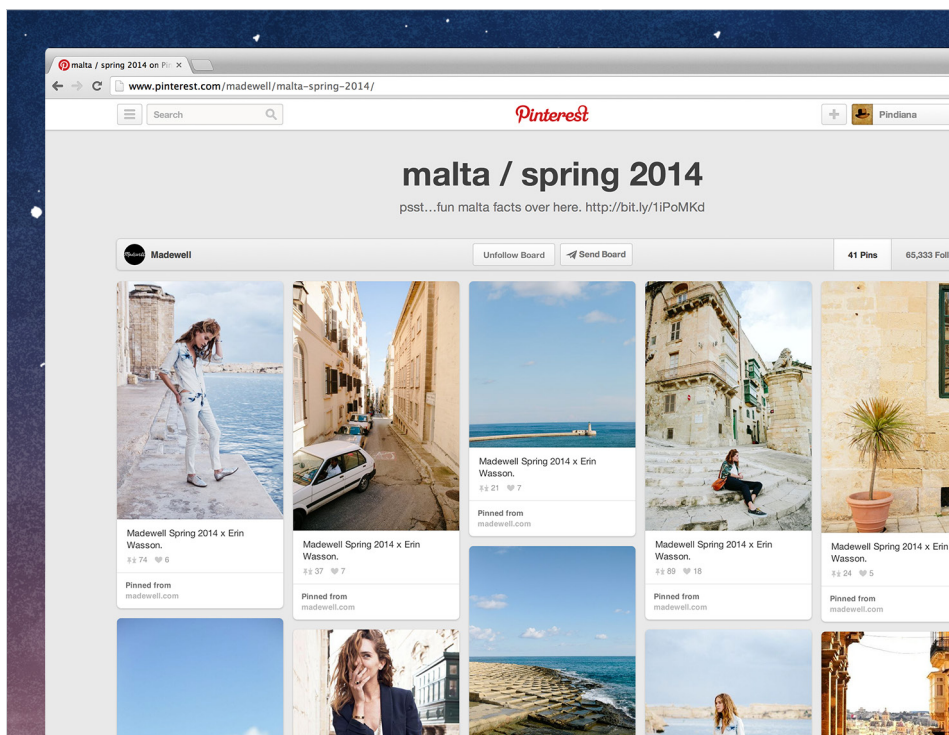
malta / spring 2014 on Pin ×

www.pinterest.com/madewell/malta-spring-2014/

Search

Pinterest

Pindiana

malta / spring 2014

psst…fun malta facts over here. http://bit.ly/1iPoMKd

Madewell

Unfollow Board

Send Board

41 Pins

65,333 Foll

Madewell Spring 2014 x Erin Wasson.

74 6

Pinned from
madewell.com

Madewell Spring 2014 x Erin Wasson.

37 7

Pinned from
madewell.com

Madewell Spring 2014 x Erin Wasson.

21 7

Pinned from
madewell.com

Madewell Spring 2014 x Erin Wasson.

89 18

Pinned from
madewell.com

Madewell Spring 2014 x Erin Wasson.

24 5

Pinned from
madewell.com